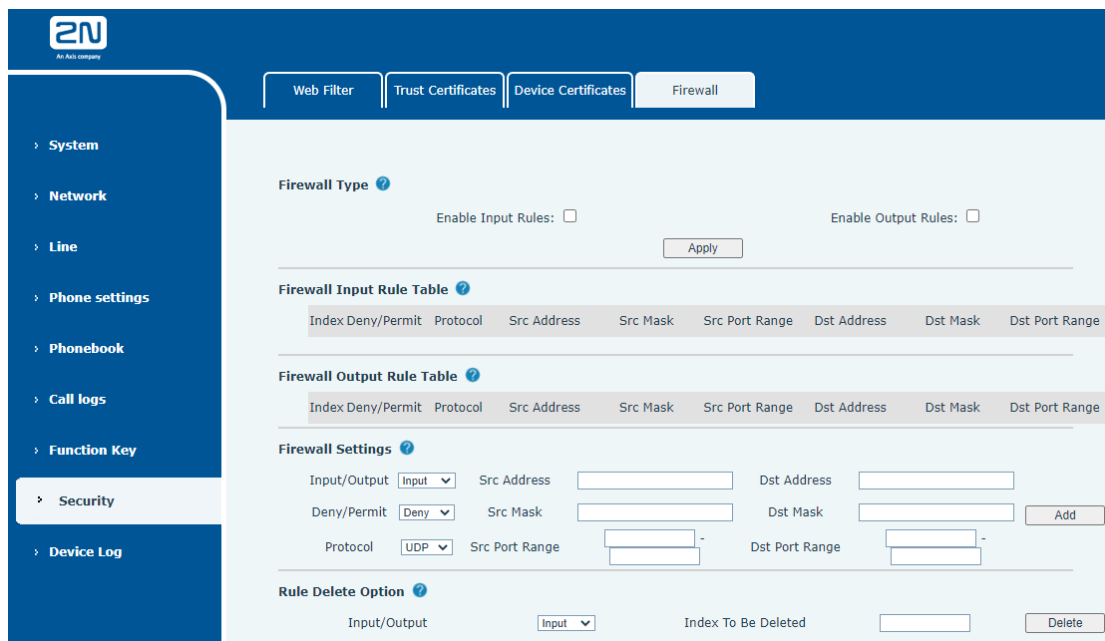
2N
An Axis company

Web Filter | Trust Certificates | Device Certificates | Firewall

› System
› Network
› Line
› Phone settings
› Phonebook
› Call logs
› Function Key
› Security
› Device Log

Firewall Type

Enable Input Rules: ☐ Enable Output Rules: ☐

Apply

Firewall Input Rule Table

| Index | Deny/Permit | Protocol | Src Address | Src Mask | Src Port Range | Dst Address | Dst Mask | Dst Port Range |
|---|---|---|---|---|---|---|---|---|

Firewall Output Rule Table

| Index | Deny/Permit | Protocol | Src Address | Src Mask | Src Port Range | Dst Address | Dst Mask | Dst Port Range |
|---|---|---|---|---|---|---|---|---|

Firewall Settings

Input/Output Input Src Address Dst Address

Deny/Permit Deny Src Mask Dst Mask Add

Protocol UDP Src Port Range - Dst Port Range -

Rule Delete Option

Input/Output Input Index To Be Deleted Delete